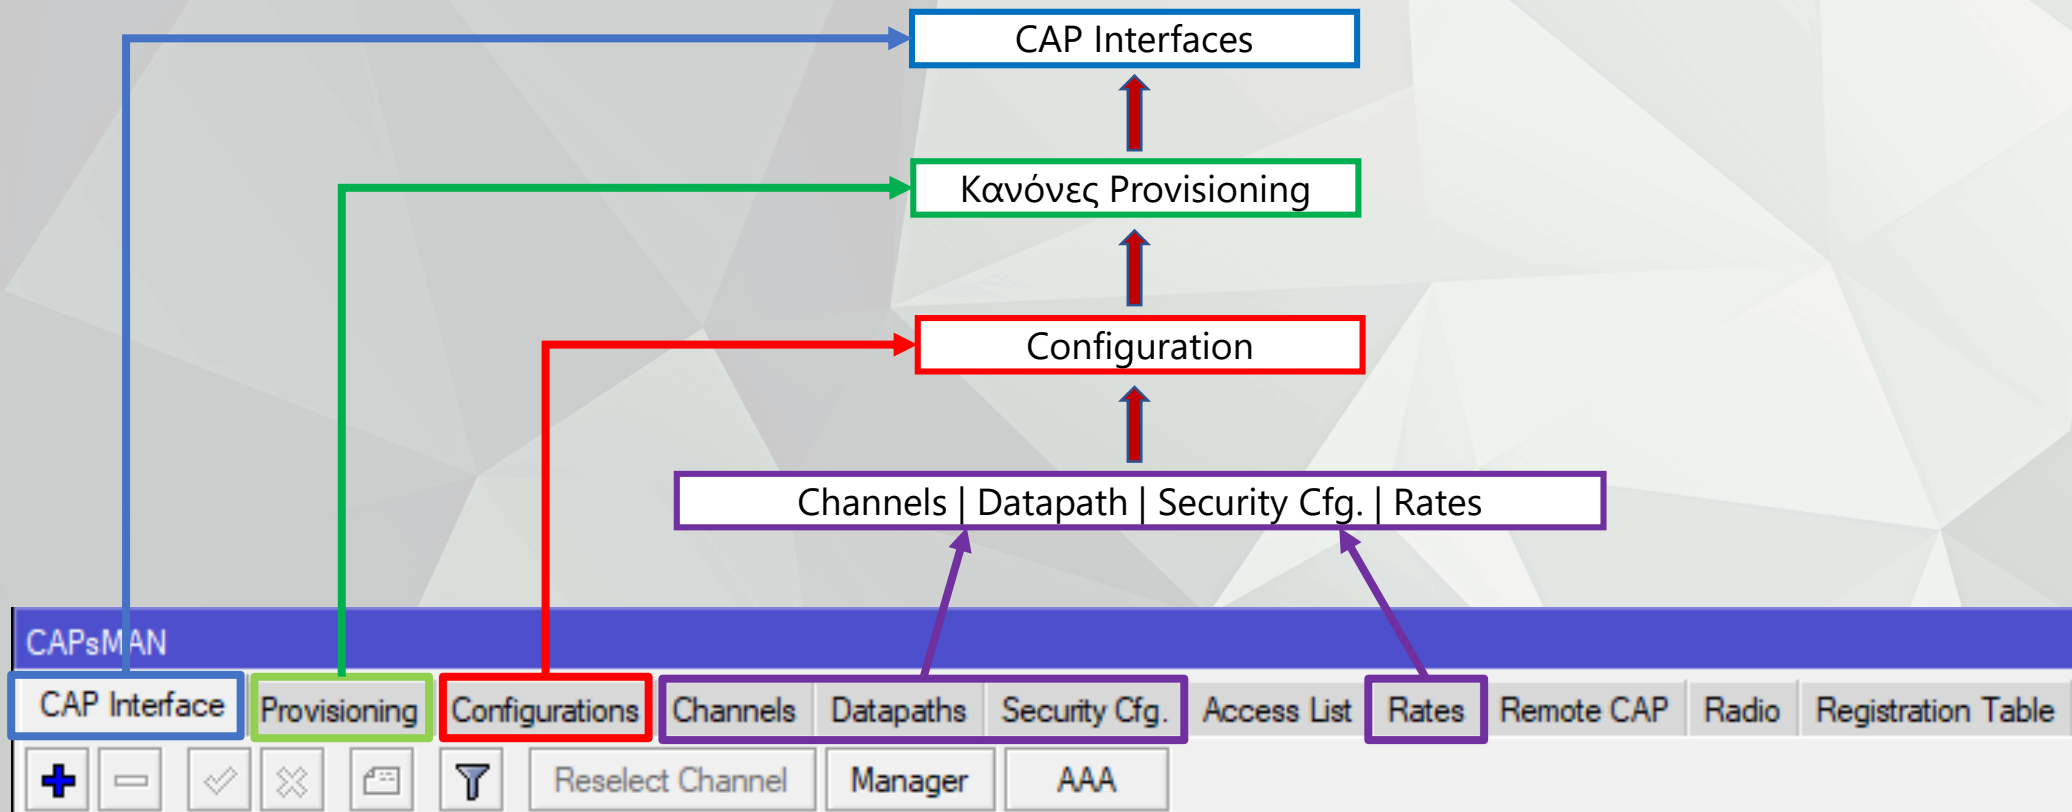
CAP Interfaces

Κανόνες Provisioning

Configuration

Channels | Datapath | Security Cfg. | Rates

CAPsMAN

CAP Interface | Provisioning | Configurations | Channels | Datapaths | Security Cfg. | Access List | Rates | Remote CAP | Radio | Registration Table

Reselect Channel | Manager | AAA